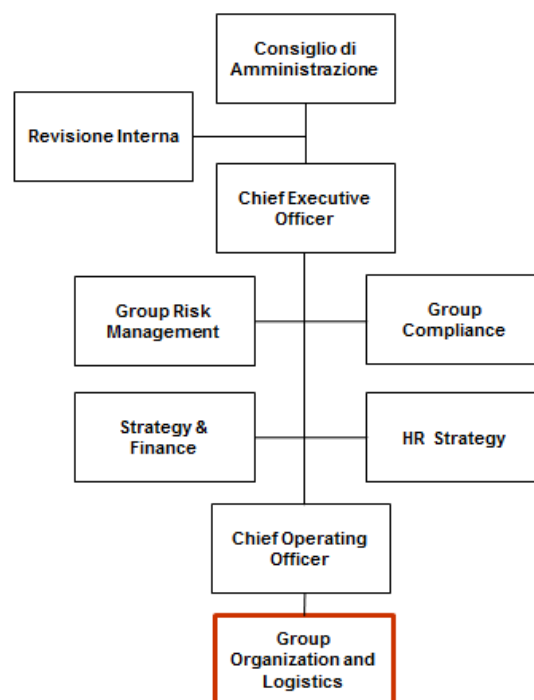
Consiglio di Amministrazione

Revisione Interna

Chief Executive Officer

Group Risk Management

Group Compliance

Strategy & Finance

HR Strategy

Chief Operating Officer

Group Organization and Logistics